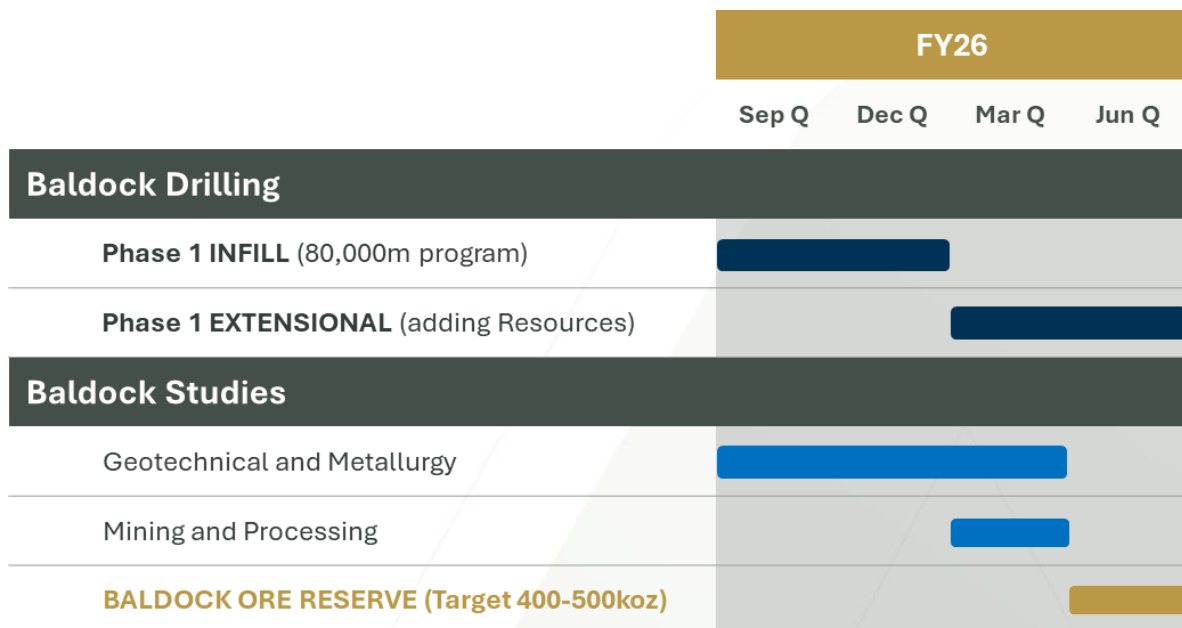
FY26

Sep Q Dec Q Mar Q Jun Q

Baldock Drilling

Phase 1 INFILL (80,000m program)

Phase 1 EXTENSIONAL (adding Resources)

Baldock Studies

Geotechnical and Metallurgy

Mining and Processing

BALDOCK ORE RESERVE (Target 400-500koz)